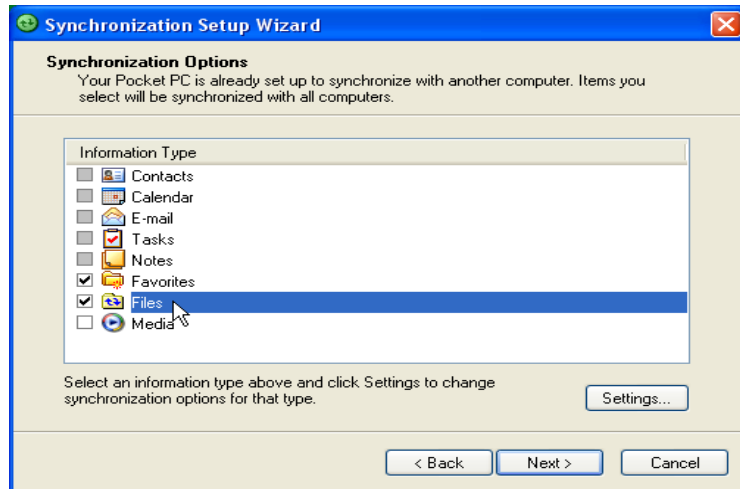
Synchronization Setup Wizard

Synchronization Options

Your Pocket PC is already set up to synchronize with another computer. Items you select will be synchronized with all computers.

Information Type

Contacts

Calendar

E-mail

Tasks

Notes

Favorites

Files

Media

Select an information type above and click Settings to change synchronization options for that type.

Settings...

< Back

Next >

Cancel